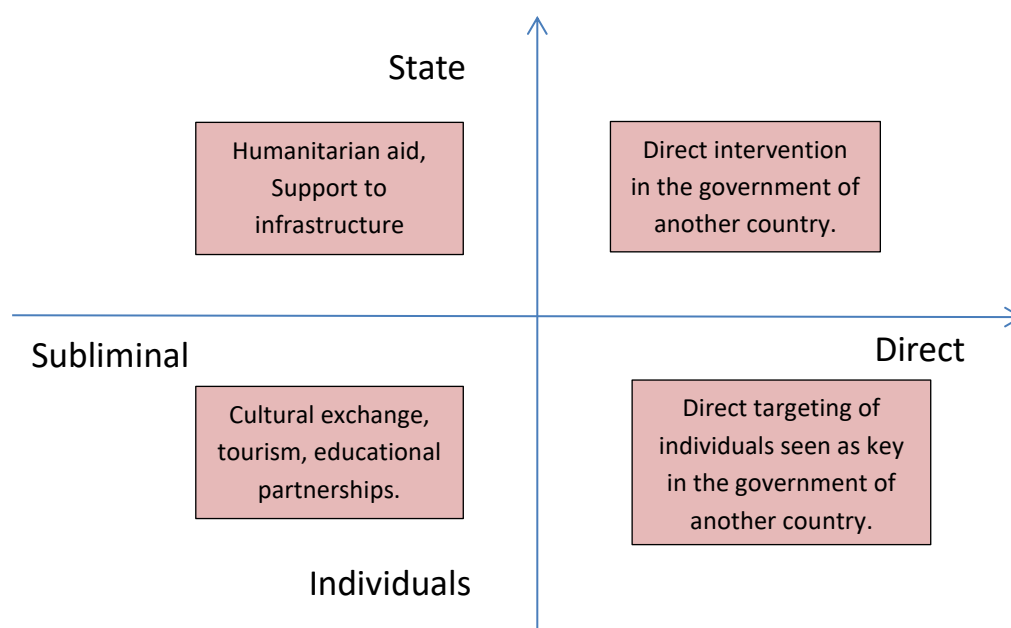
State

Humanitarian aid, Support to infrastructure

Direct intervention in the government of another country.

Subliminal

Direct

Cultural exchange, tourism, educational partnerships.

Direct targeting of individuals seen as key in the government of another country.

Individuals